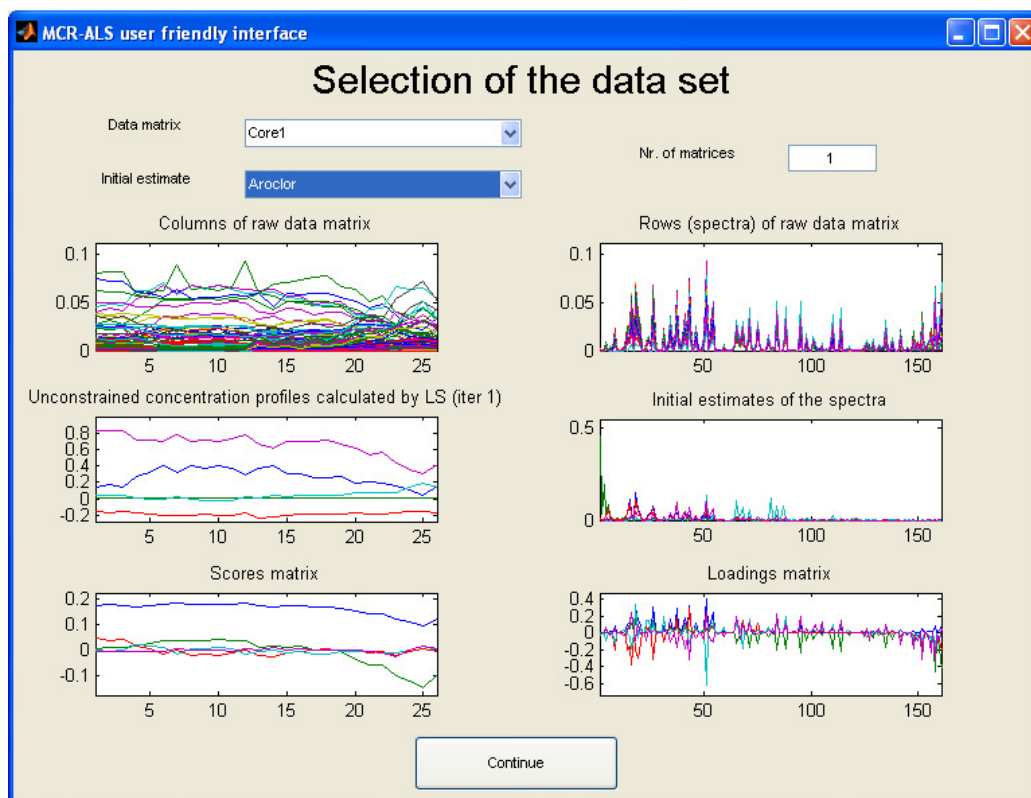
MCR-ALS user friendly interface

Selection of the data set

Data matrix
Core1

Initial estimate
Aroclor

Nr. of matrices
1

Columns of raw data matrix
0.1
0.05
0
5 10 15 20 25

Rows (spectra) of raw data matrix
0.1
0.05
0
50 100 150

Unconstrained concentration profiles calculated by LS (iter 1)
0.8
0.6
0.4
0.2
0
-0.2
5 10 15 20 25

Initial estimates of the spectra
0.5
0
50 100 150

Scores matrix
0.2
0.1
0
-0.1
5 10 15 20 25

Loadings matrix
0.4
0.2
0
-0.2
-0.4
-0.6
50 100 150

Continue